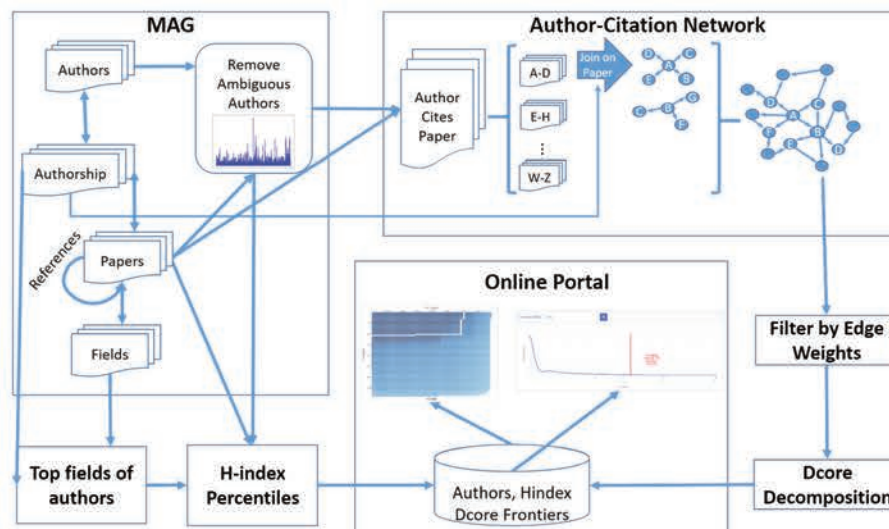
MAG

Authors

Remove Ambiguous Authors

Authorship

References

Papers

Fields

Author-Citation Network

Author Cites Paper

A-D

E-H

⋮

W-Z

Join on Paper

D

A

C

E

B

C

B

G

F

D

A

C

F

B

E

D

Online Portal

Filter by Edge Weights

Top fields of authors

H-index Percentiles

Authors, Hindex Dcore Frontiers

Dcore Decomposition